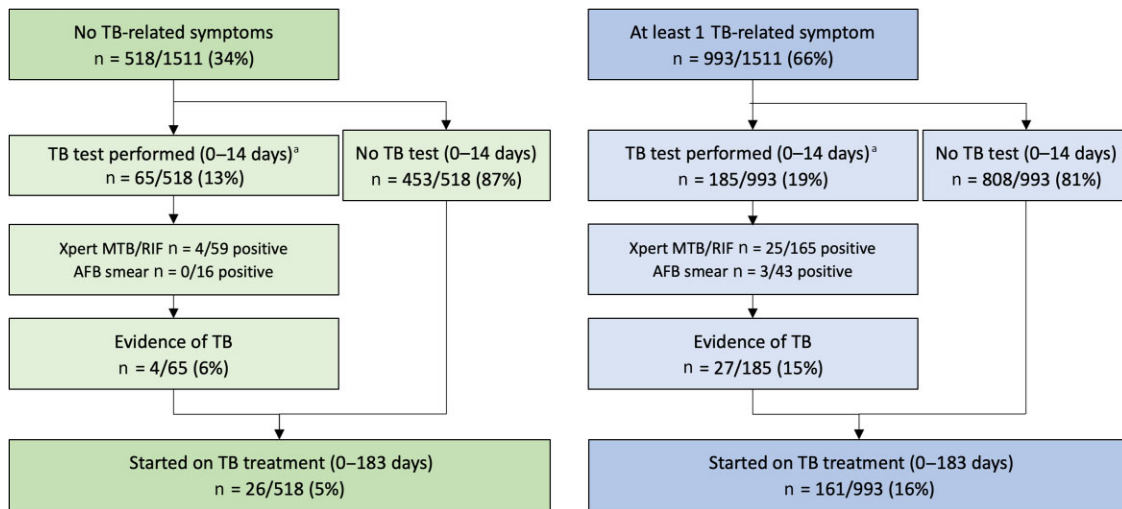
No TB-related symptoms
n = 518/1511 (34%)

TB test performed (0–14 days)$^{a}$
n = 65/518 (13%)

No TB test (0–14 days)
n = 453/518 (87%)

Xpert MTB/RIF n = 4/59 positive
AFB smear n = 0/16 positive

Evidence of TB
n = 4/65 (6%)

Started on TB treatment (0–183 days)
n = 26/518 (5%)

At least 1 TB-related symptom
n = 993/1511 (66%)

TB test performed (0–14 days)$^{a}$
n = 185/993 (19%)

No TB test (0–14 days)
n = 808/993 (81%)

Xpert MTB/RIF n = 25/165 positive
AFB smear n = 3/43 positive

Evidence of TB
n = 27/185 (15%)

Started on TB treatment (0–183 days)
n = 161/993 (16%)